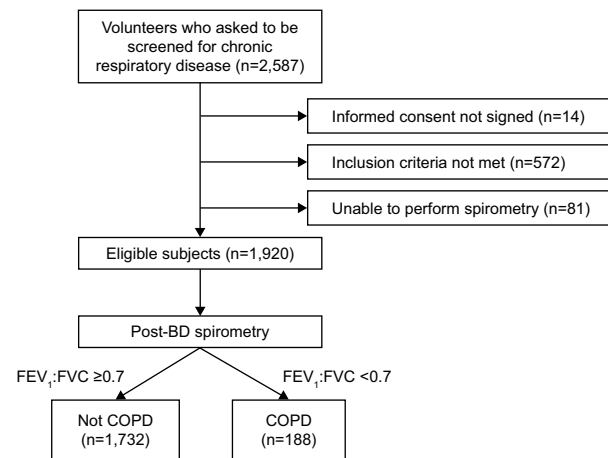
Volunteers who asked to be screened for chronic respiratory disease (n=2,587)

Informed consent not signed (n=14)

Inclusion criteria not met (n=572)

Unable to perform spirometry (n=81)

Eligible subjects (n=1,920)

Post-BD spirometry

$FEV_1$:FVC ≥0.7

$FEV_1$:FVC <0.7

Not COPD (n=1,732)

COPD (n=188)